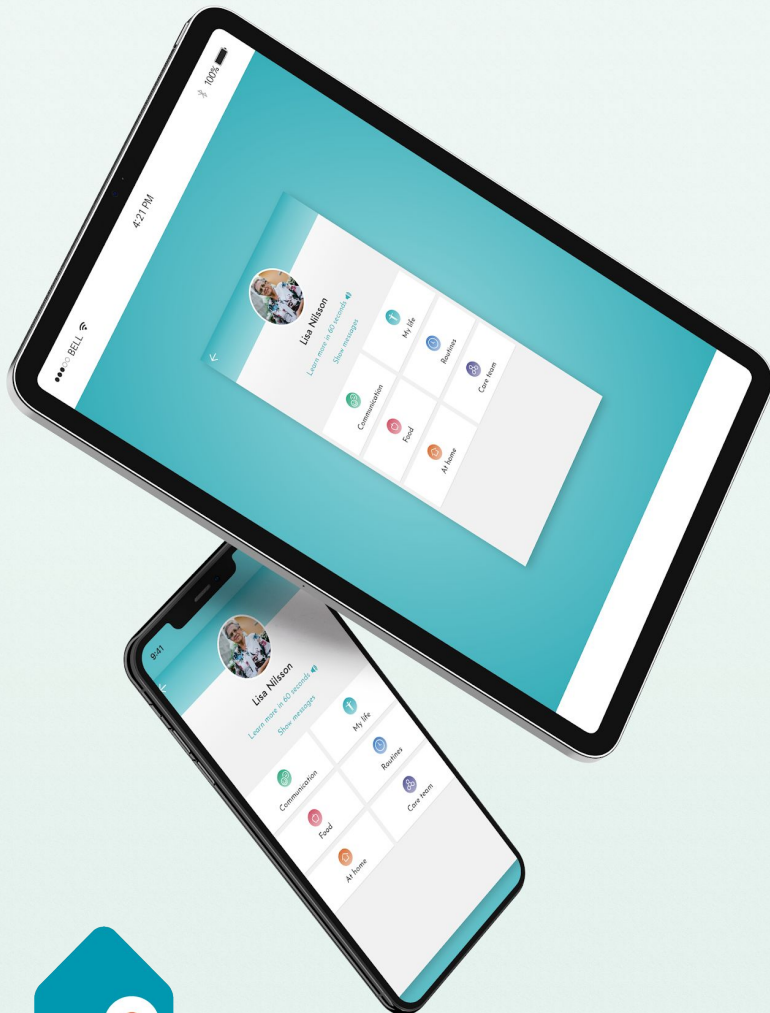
●●●○○ BELL

4:21 PM

100%

Lisa Nilsson

Learn more in 60 seconds

Show messages

My life

Communication

Routines

Food

Care team

At home

9:41

Lisa Nilsson

Learn more in 60 seconds

Show messages

My life

Communication

Routines

Food

Care team

At home